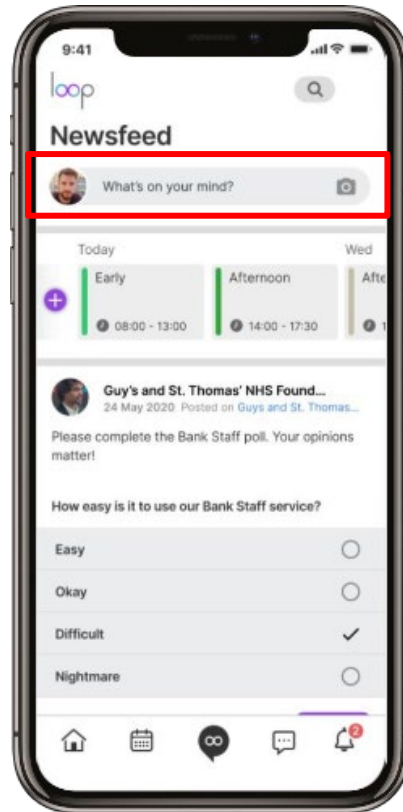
9:41

loop

Newsfeed

What's on your mind?

Today

Wed

Early

08:00 - 13:00

Afternoon

14:00 - 17:30

Afte

Guy's and St. Thomas' NHS Found...

24 May 2020 Posted on Guys and St. Thomas...

Please complete the Bank Staff poll. Your opinions matter!

How easy is it to use our Bank Staff service?

Easy

Okay

Difficult

Nightmare

2